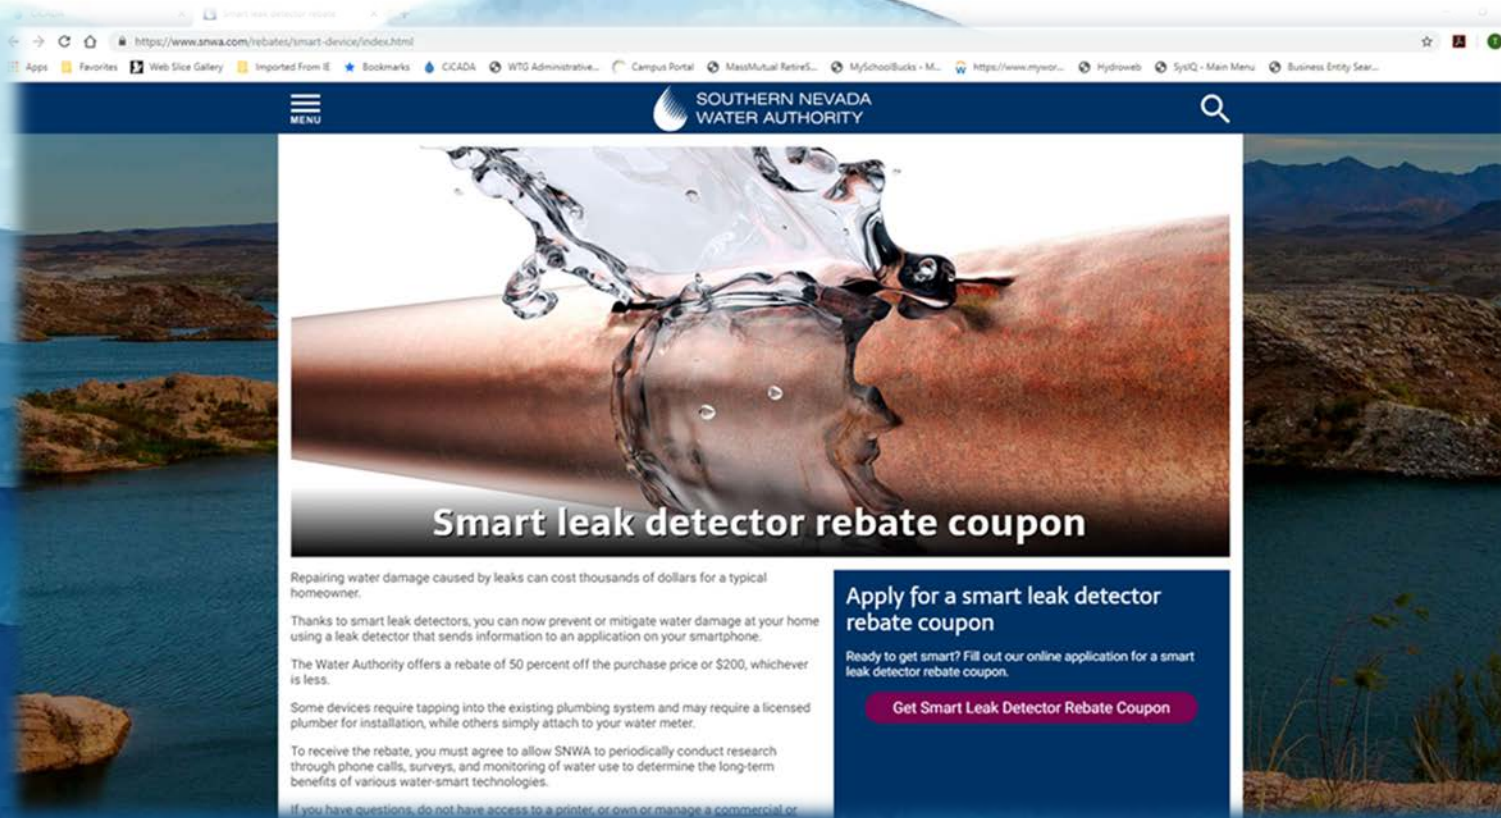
CiCADA
Smart leak detector rebate

https://www.snwa.com/rebates/smart-device/index.html

Apps Favorites Web Slice Gallery Imported From IE Bookmarks CiCADA WTG Administrative... Campus Portal MassMutual RetireS... MySchoolBucks - M... https://www.mywor... Hydroweb SysIQ - Main Menu Business Entity Sear...

MENU

SOUTHERN NEVADA WATER AUTHORITY

Smart leak detector rebate coupon

Repairing water damage caused by leaks can cost thousands of dollars for a typical homeowner.

Thanks to smart leak detectors, you can now prevent or mitigate water damage at your home using a leak detector that sends information to an application on your smartphone.

The Water Authority offers a rebate of 50 percent off the purchase price or $200, whichever is less.

Some devices require tapping into the existing plumbing system and may require a licensed plumber for installation, while others simply attach to your water meter.

To receive the rebate, you must agree to allow SNWA to periodically conduct research through phone calls, surveys, and monitoring of water use to determine the long-term benefits of various water-smart technologies.

If you have questions, do not have access to a printer, or own or manage a commercial or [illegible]

Apply for a smart leak detector rebate coupon

Ready to get smart? Fill out our online application for a smart leak detector rebate coupon.

Get Smart Leak Detector Rebate Coupon